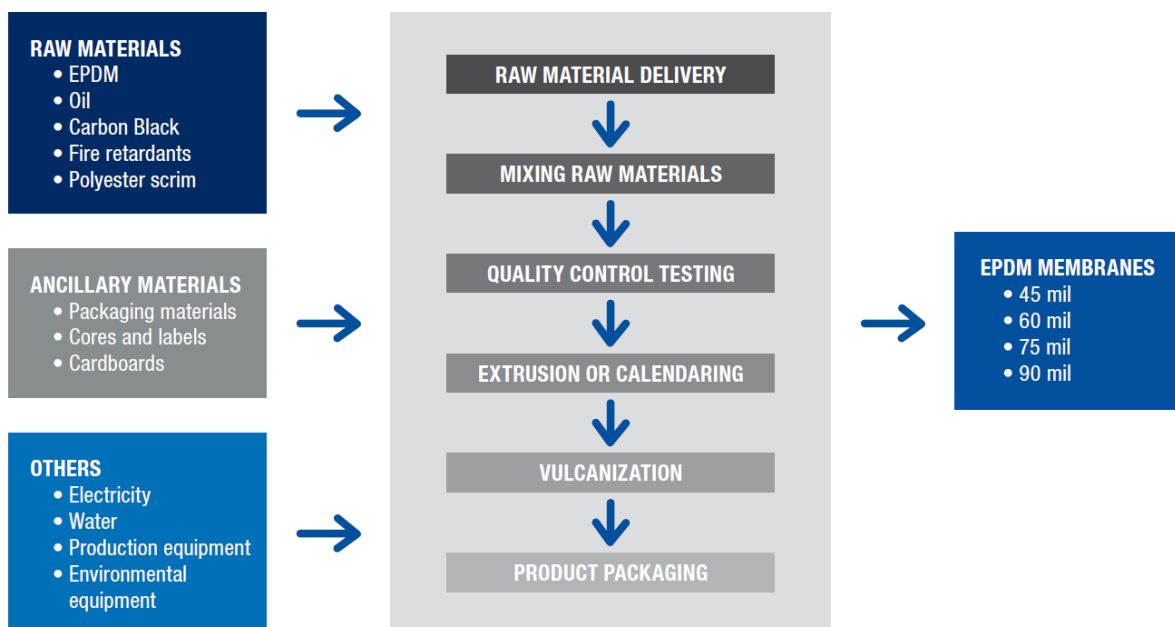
RAW MATERIALS
• EPDM
• Oil
• Carbon Black
• Fire retardants
• Polyester scrim

ANCILLARY MATERIALS
• Packaging materials
• Cores and labels
• Cardboards

OTHERS
• Electricity
• Water
• Production equipment
• Environmental equipment

RAW MATERIAL DELIVERY

MIXING RAW MATERIALS

QUALITY CONTROL TESTING

EXTRUSION OR CALENDARING

VULCANIZATION

PRODUCT PACKAGING

EPDM MEMBRANES
• 45 mil
• 60 mil
• 75 mil
• 90 mil